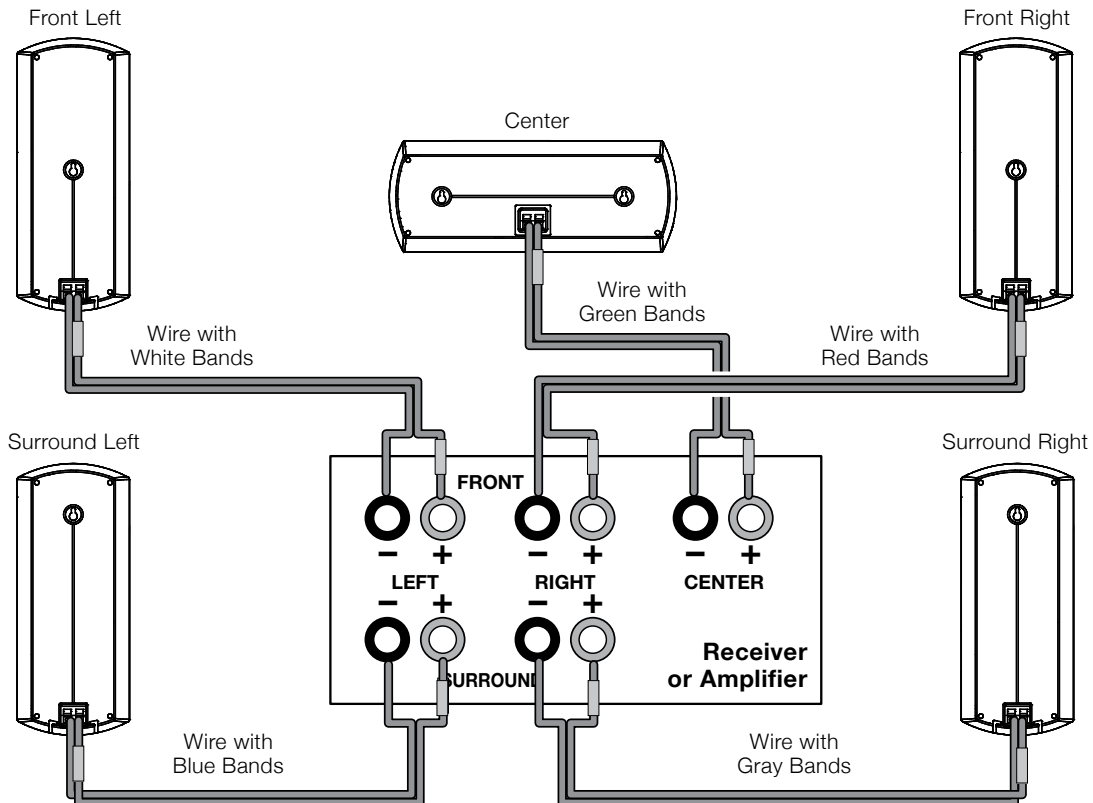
Front Left

Front Right

Center

Wire with Green Bands

Wire with White Bands

Wire with Red Bands

Surround Left

Surround Right

FRONT

− +

− +

− +

LEFT

RIGHT

CENTER

− +

− +

SURROUND

Receiver or Amplifier

Wire with Blue Bands

Wire with Gray Bands